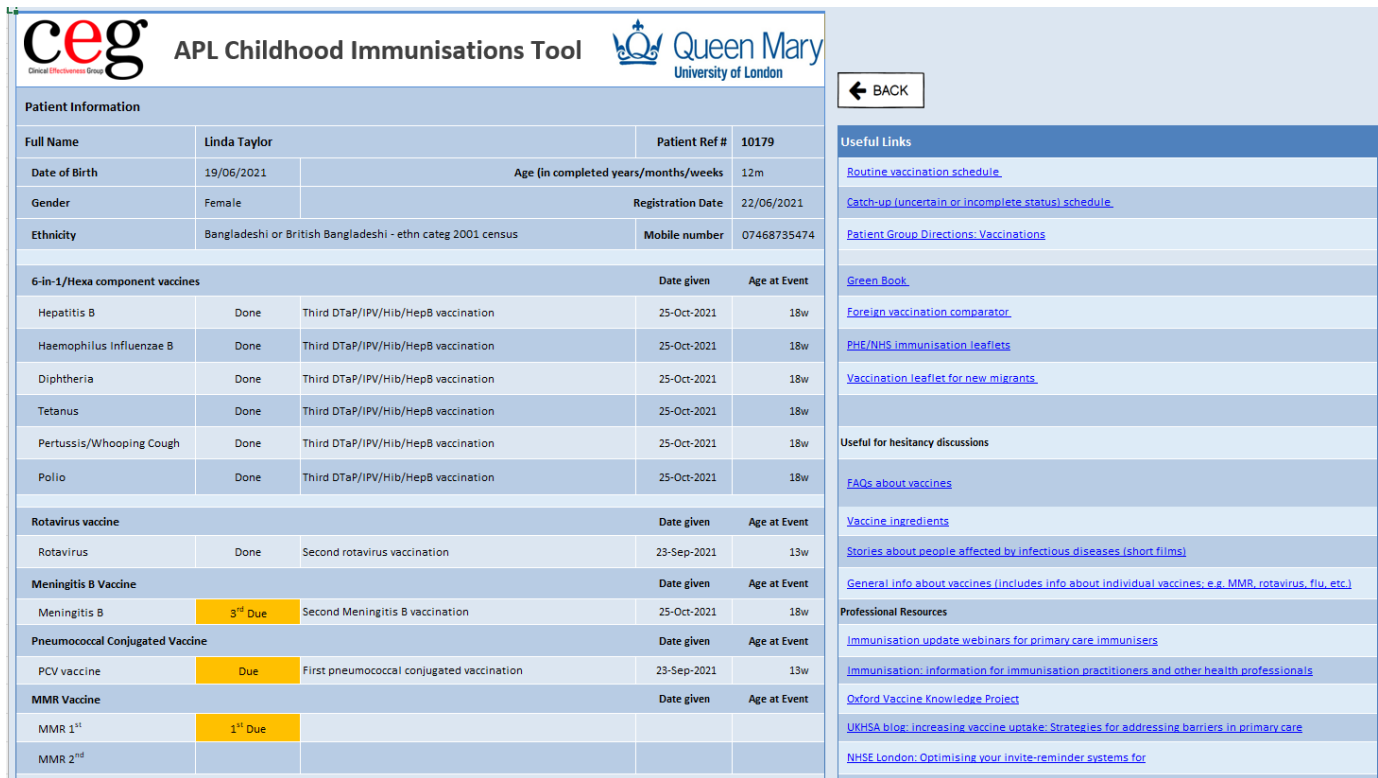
ceg
Clinical Effectiveness Group

APL Childhood Immunisations Tool

Queen Mary
University of London

BACK

Patient Information

| Full Name | Linda Taylor | | Patient Ref # | 10179 |
|---|---|---|---|---|
| Date of Birth | 19/06/2021 | Age (in completed years/months/weeks | | 12m |
| Gender | Female | Registration Date | | 22/06/2021 |
| Ethnicity | Bangladeshi or British Bangladeshi - ethn categ 2001 census | | Mobile number | 07468735474 |

| 6-in-1/Hexa component vaccines | | | Date given | Age at Event |
|---|---|---|---|---|
| Hepatitis B | Done | Third DTaP/IPV/Hib/HepB vaccination | 25-Oct-2021 | 18w |
| Haemophilus Influenzae B | Done | Third DTaP/IPV/Hib/HepB vaccination | 25-Oct-2021 | 18w |
| Diphtheria | Done | Third DTaP/IPV/Hib/HepB vaccination | 25-Oct-2021 | 18w |
| Tetanus | Done | Third DTaP/IPV/Hib/HepB vaccination | 25-Oct-2021 | 18w |
| Pertussis/Whooping Cough | Done | Third DTaP/IPV/Hib/HepB vaccination | 25-Oct-2021 | 18w |
| Polio | Done | Third DTaP/IPV/Hib/HepB vaccination | 25-Oct-2021 | 18w |

| Rotavirus vaccine | | | Date given | Age at Event |
|---|---|---|---|---|
| Rotavirus | Done | Second rotavirus vaccination | 23-Sep-2021 | 13w |
| **Meningitis B Vaccine** | | | Date given | Age at Event |
| Meningitis B | 3$^{rd}$ Due | Second Meningitis B vaccination | 25-Oct-2021 | 18w |
| **Pneumococcal Conjugated Vaccine** | | | Date given | Age at Event |
| PCV vaccine | Due | First pneumococcal conjugated vaccination | 23-Sep-2021 | 13w |
| **MMR Vaccine** | | | Date given | Age at Event |
| MMR 1$^{st}$ | 1$^{st}$ Due | | | |
| MMR 2$^{nd}$ | | | | |

Useful Links
Routine vaccination schedule
Catch-up (uncertain or incomplete status) schedule
Patient Group Directions: Vaccinations
Green Book
Foreign vaccination comparator
PHE/NHS immunisation leaflets
Vaccination leaflet for new migrants

Useful for hesitancy discussions
FAQs about vaccines
Vaccine ingredients
Stories about people affected by infectious diseases (short films)
General info about vaccines (includes info about individual vaccines; e.g. MMR, rotavirus, flu, etc.)

Professional Resources
Immunisation update webinars for primary care immunisers
Immunisation: information for immunisation practitioners and other health professionals
Oxford Vaccine Knowledge Project
UKHSA blog: increasing vaccine uptake: Strategies for addressing barriers in primary care
NHSE London: Optimising your invite-reminder systems for